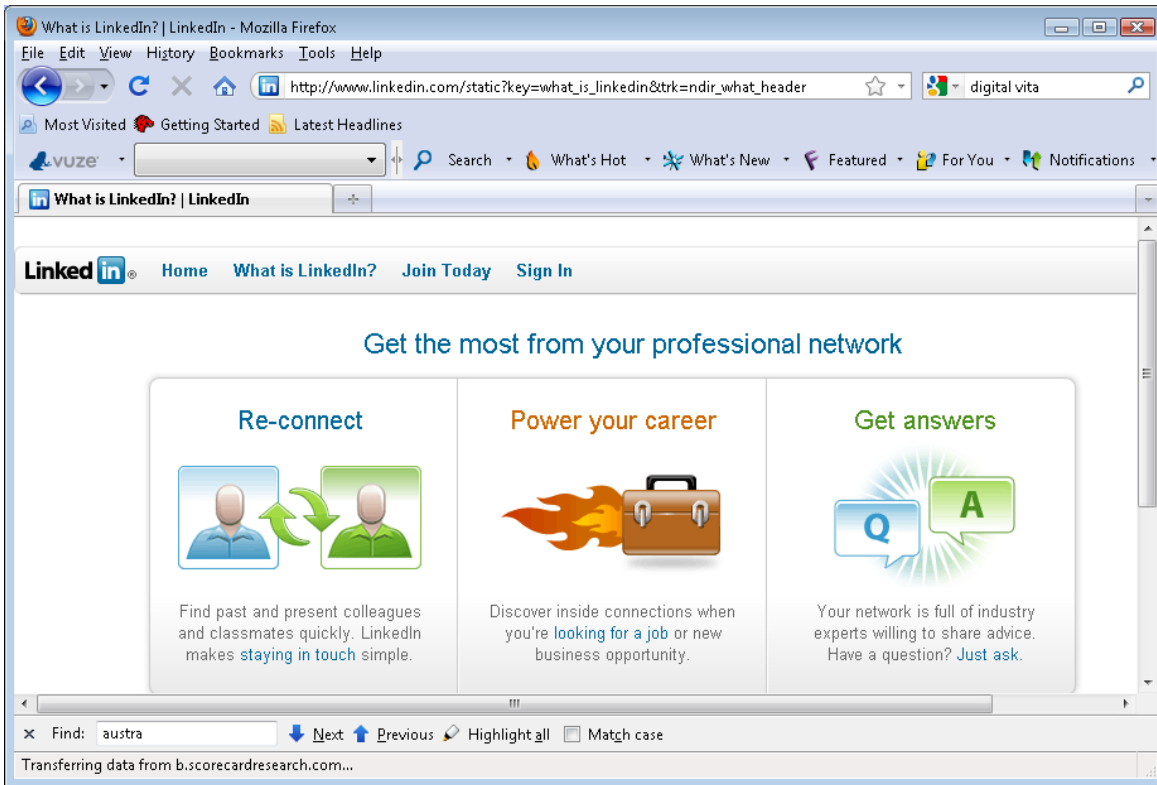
What is LinkedIn? | LinkedIn - Mozilla Firefox

File Edit View History Bookmarks Tools Help

http://www.linkedin.com/static?key=what_is_linkedin&trk=ndir_what_header

digital vita

Most Visited Getting Started Latest Headlines

vuze Search What's Hot What's New Featured For You Notifications

What is LinkedIn? | LinkedIn

Linked in Home What is LinkedIn? Join Today Sign In

Get the most from your professional network

Re-connect

Find past and present colleagues and classmates quickly. LinkedIn makes staying in touch simple.

Power your career

Discover inside connections when you're looking for a job or new business opportunity.

Get answers

Q A

Your network is full of industry experts willing to share advice. Have a question? Just ask.

Find: austra Next Previous Highlight all Match case

Transferring data from b.scorecardresearch.com...